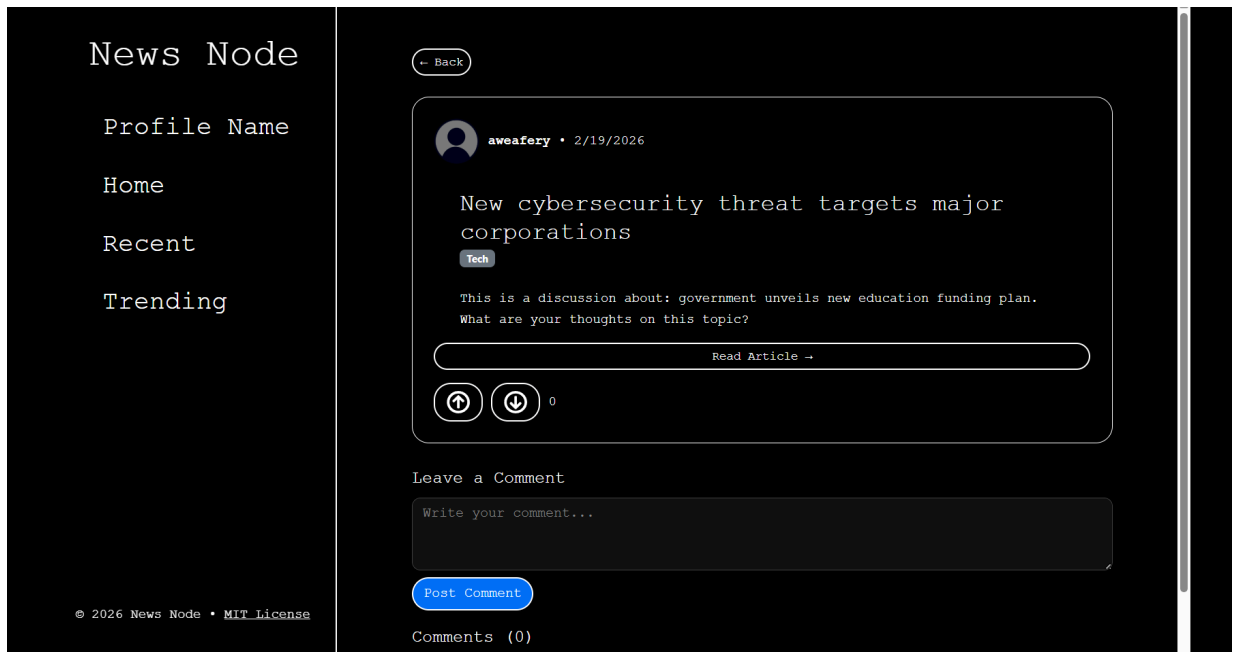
News Node

Profile Name

Home

Recent

Trending

© 2026 News Node • MIT License

← Back

aweafery • 2/19/2026

New cybersecurity threat targets major corporations

Tech

This is a discussion about: government unveils new education funding plan. What are your thoughts on this topic?

Read Article →

0

Leave a Comment

Write your comment...

Post Comment

Comments (0)